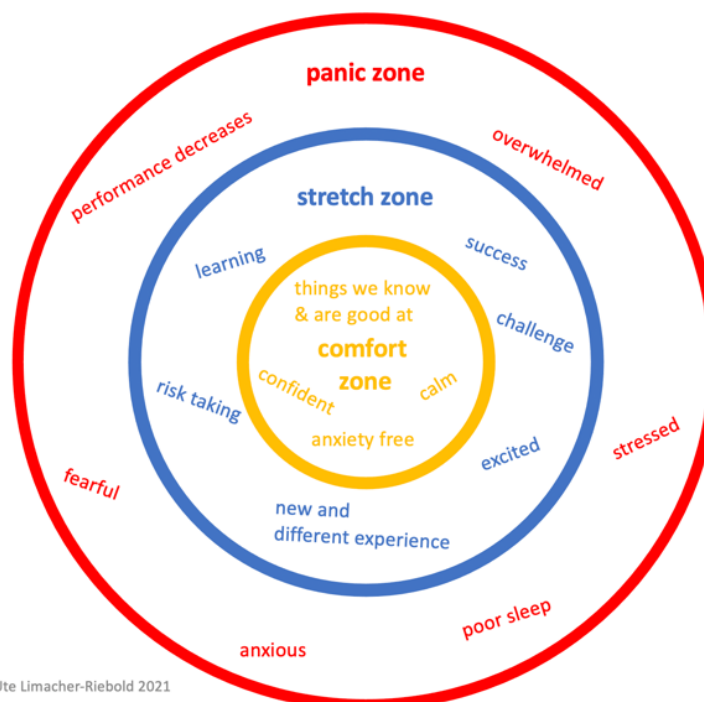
panic zone

performance decreases

overwhelmed

stretch zone

learning

success

things we know & are good at

challenge

comfort zone

confident

calm

risk taking

anxiety free

excited

stressed

fearful

new and different experience

poor sleep

anxious

Ute Limacher-Riebold 2021